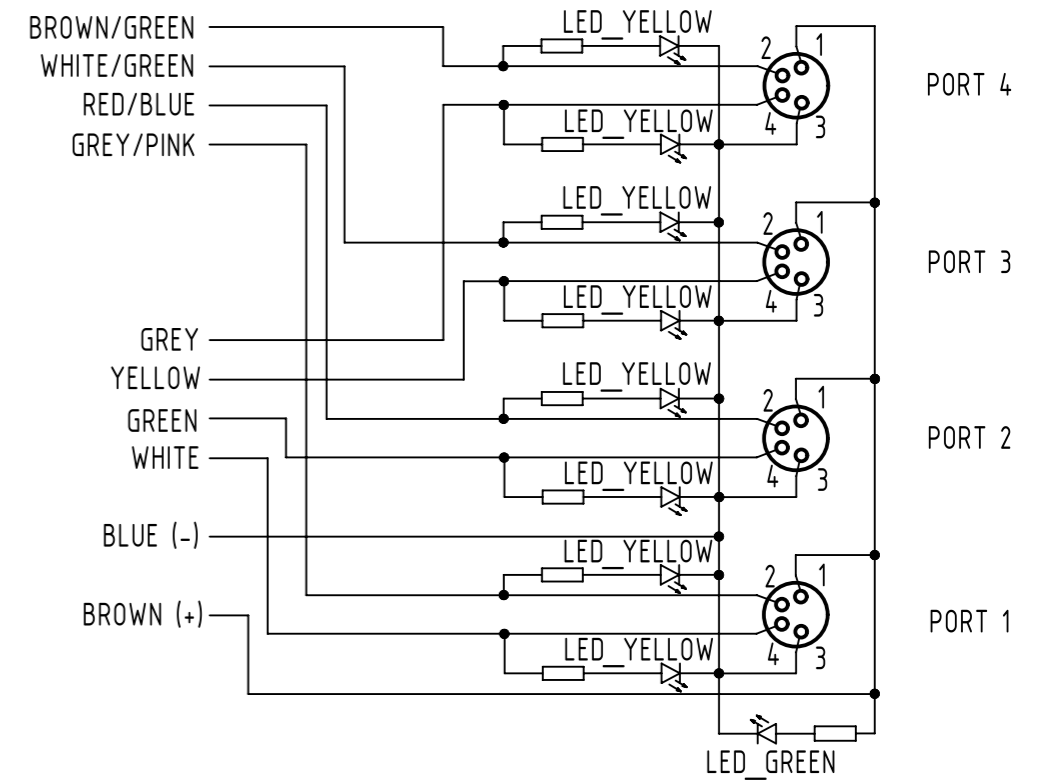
BROWN/GREEN
WHITE/GREEN
RED/BLUE
GREY/PINK

LED_YELLOW
2 1
4 3
LED_YELLOW
PORT 4

LED_YELLOW
2 1
4 3
LED_YELLOW
PORT 3

GREY
YELLOW
GREEN
WHITE

LED_YELLOW
2 1
4 3
LED_YELLOW
PORT 2

BLUE (-)
BROWN (+)

LED_YELLOW
2 1
4 3
LED_YELLOW
PORT 1

LED_GREEN